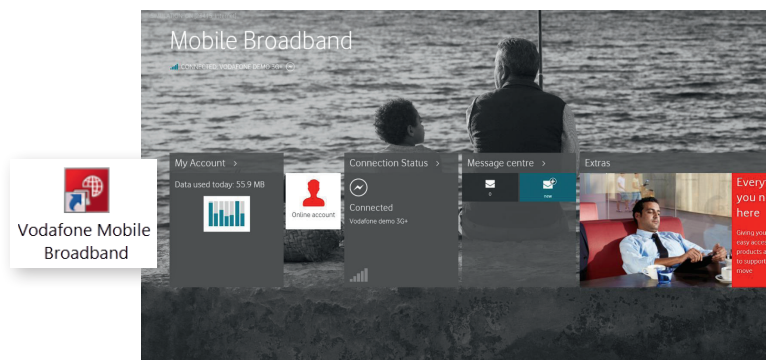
Vodafone Mobile Broadband

Mobile Broadband

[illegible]

My Account >

Data used today: 55.9 MB

Online account

Connection Status >

Connected

Vodafone demo 3G+

Message centre >

Extras

Every you n here

Giving you easy acce products a to support move